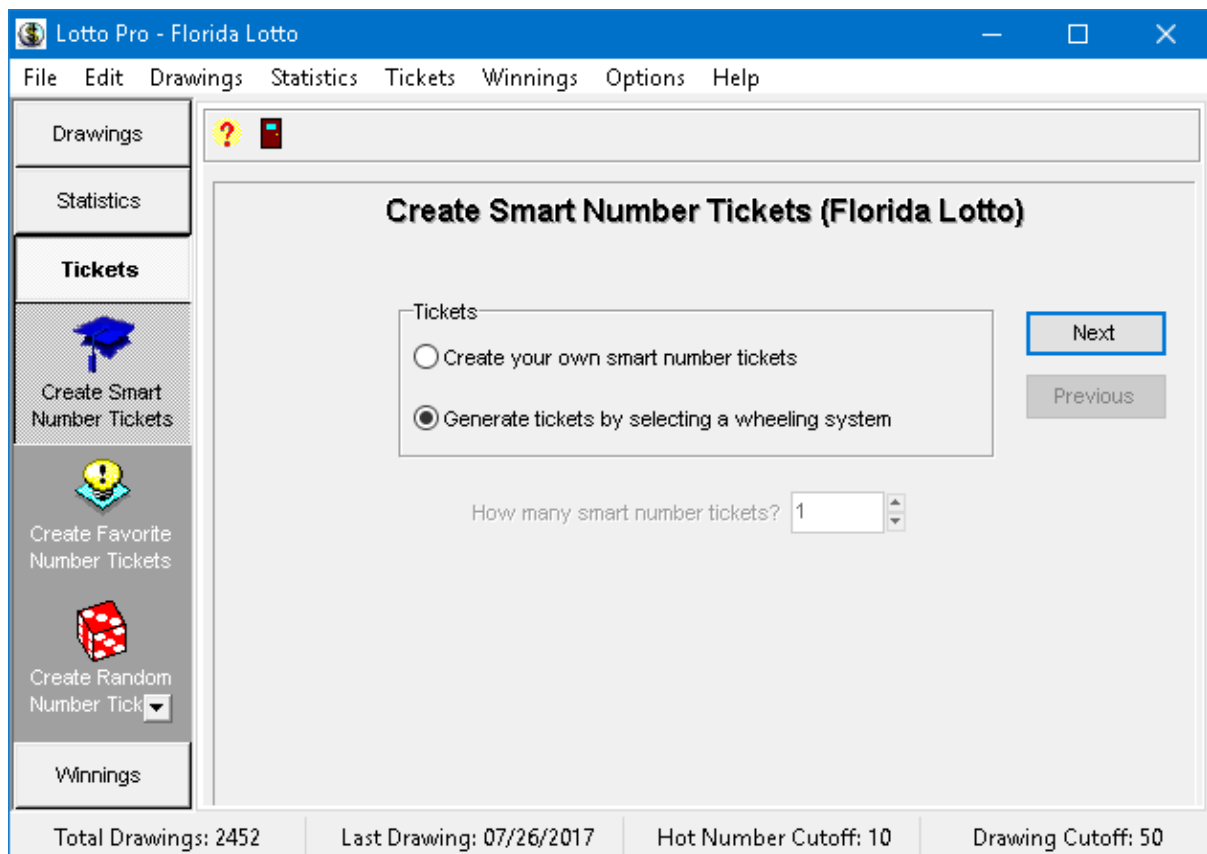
Lotto Pro - Florida Lotto

File Edit Drawings Statistics Tickets Winnings Options Help

Drawings

Statistics

Tickets

Create Smart Number Tickets

Create Favorite Number Tickets

Create Random Number Tick

Winnings

Create Smart Number Tickets (Florida Lotto)

Tickets

Create your own smart number tickets

Generate tickets by selecting a wheeling system

Next

Previous

How many smart number tickets? 1

Total Drawings: 2452 | Last Drawing: 07/26/2017 | Hot Number Cutoff: 10 | Drawing Cutoff: 50